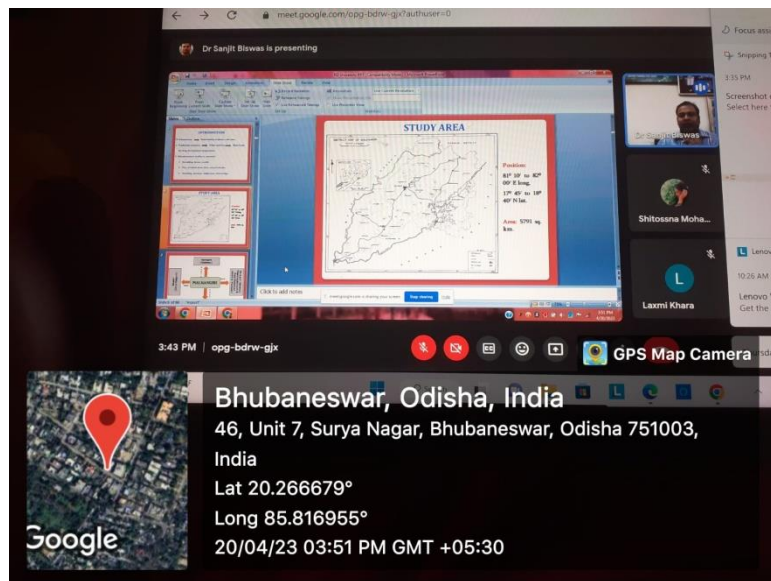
meet.google.com/opg-bdrw-gjx?authuser=0

Dr Sanjit Biswas is presenting

STUDY AREA

Position:
81° 10' to 82° 00' E long.
17° 45' to 18° 40' N lat.

Area: 5791 sq. km.

Click to add notes

Stop sharing

Dr Sanjit Biswas

Shitossna Moha...

Laxmi Khara

Focus ass...

Snipping T...

3:35 PM

Screenshot c...
Select here ...

Lenovo

10:26 AM

Lenovo...
Get the ...

3:43 PM | opg-bdrw-gjx

GPS Map Camera

Bhubaneswar, Odisha, India
46, Unit 7, Surya Nagar, Bhubaneswar, Odisha 751003, India
Lat 20.266679°
Long 85.816955°
20/04/23 03:51 PM GMT +05:30

Google